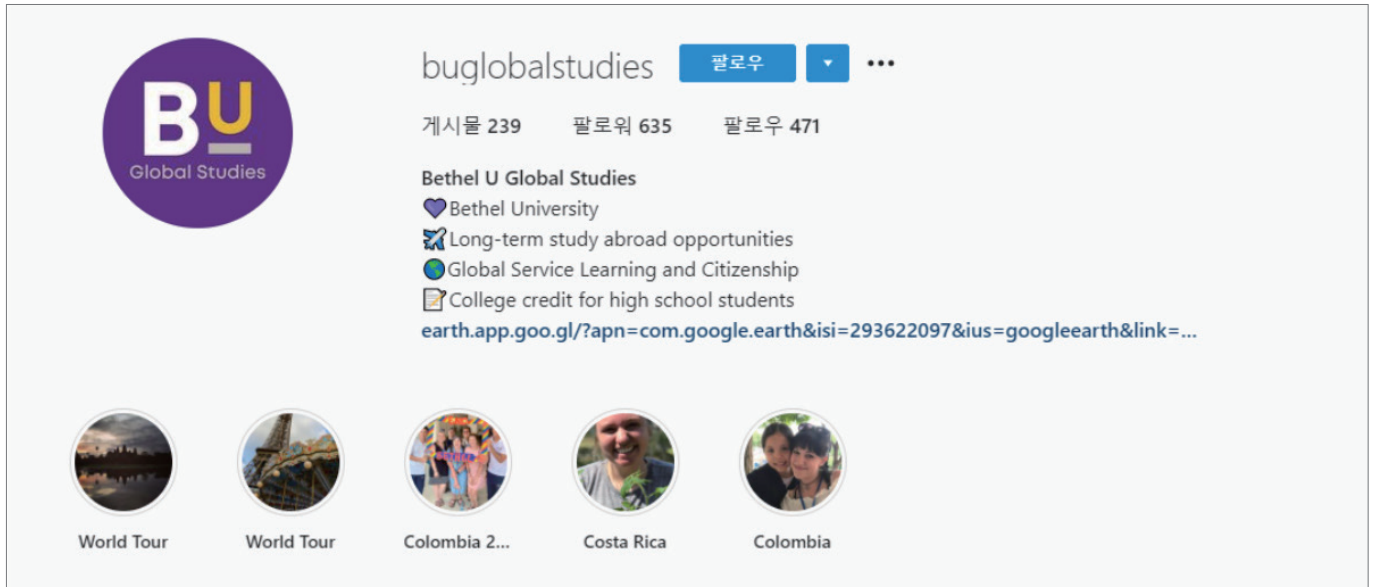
BU
Global Studies

buglobalstudies 팔로우 ▾ •••

게시물 239 팔로워 635 팔로우 471

Bethel U Global Studies
💜Bethel University
✈️Long-term study abroad opportunities
🌎Global Service Learning and Citizenship
📝College credit for high school students
earth.app.goo.gl/?apn=com.google.earth&isi=293622097&ius=googleearth&link=...

World Tour
World Tour
Colombia 2...
Costa Rica
Colombia